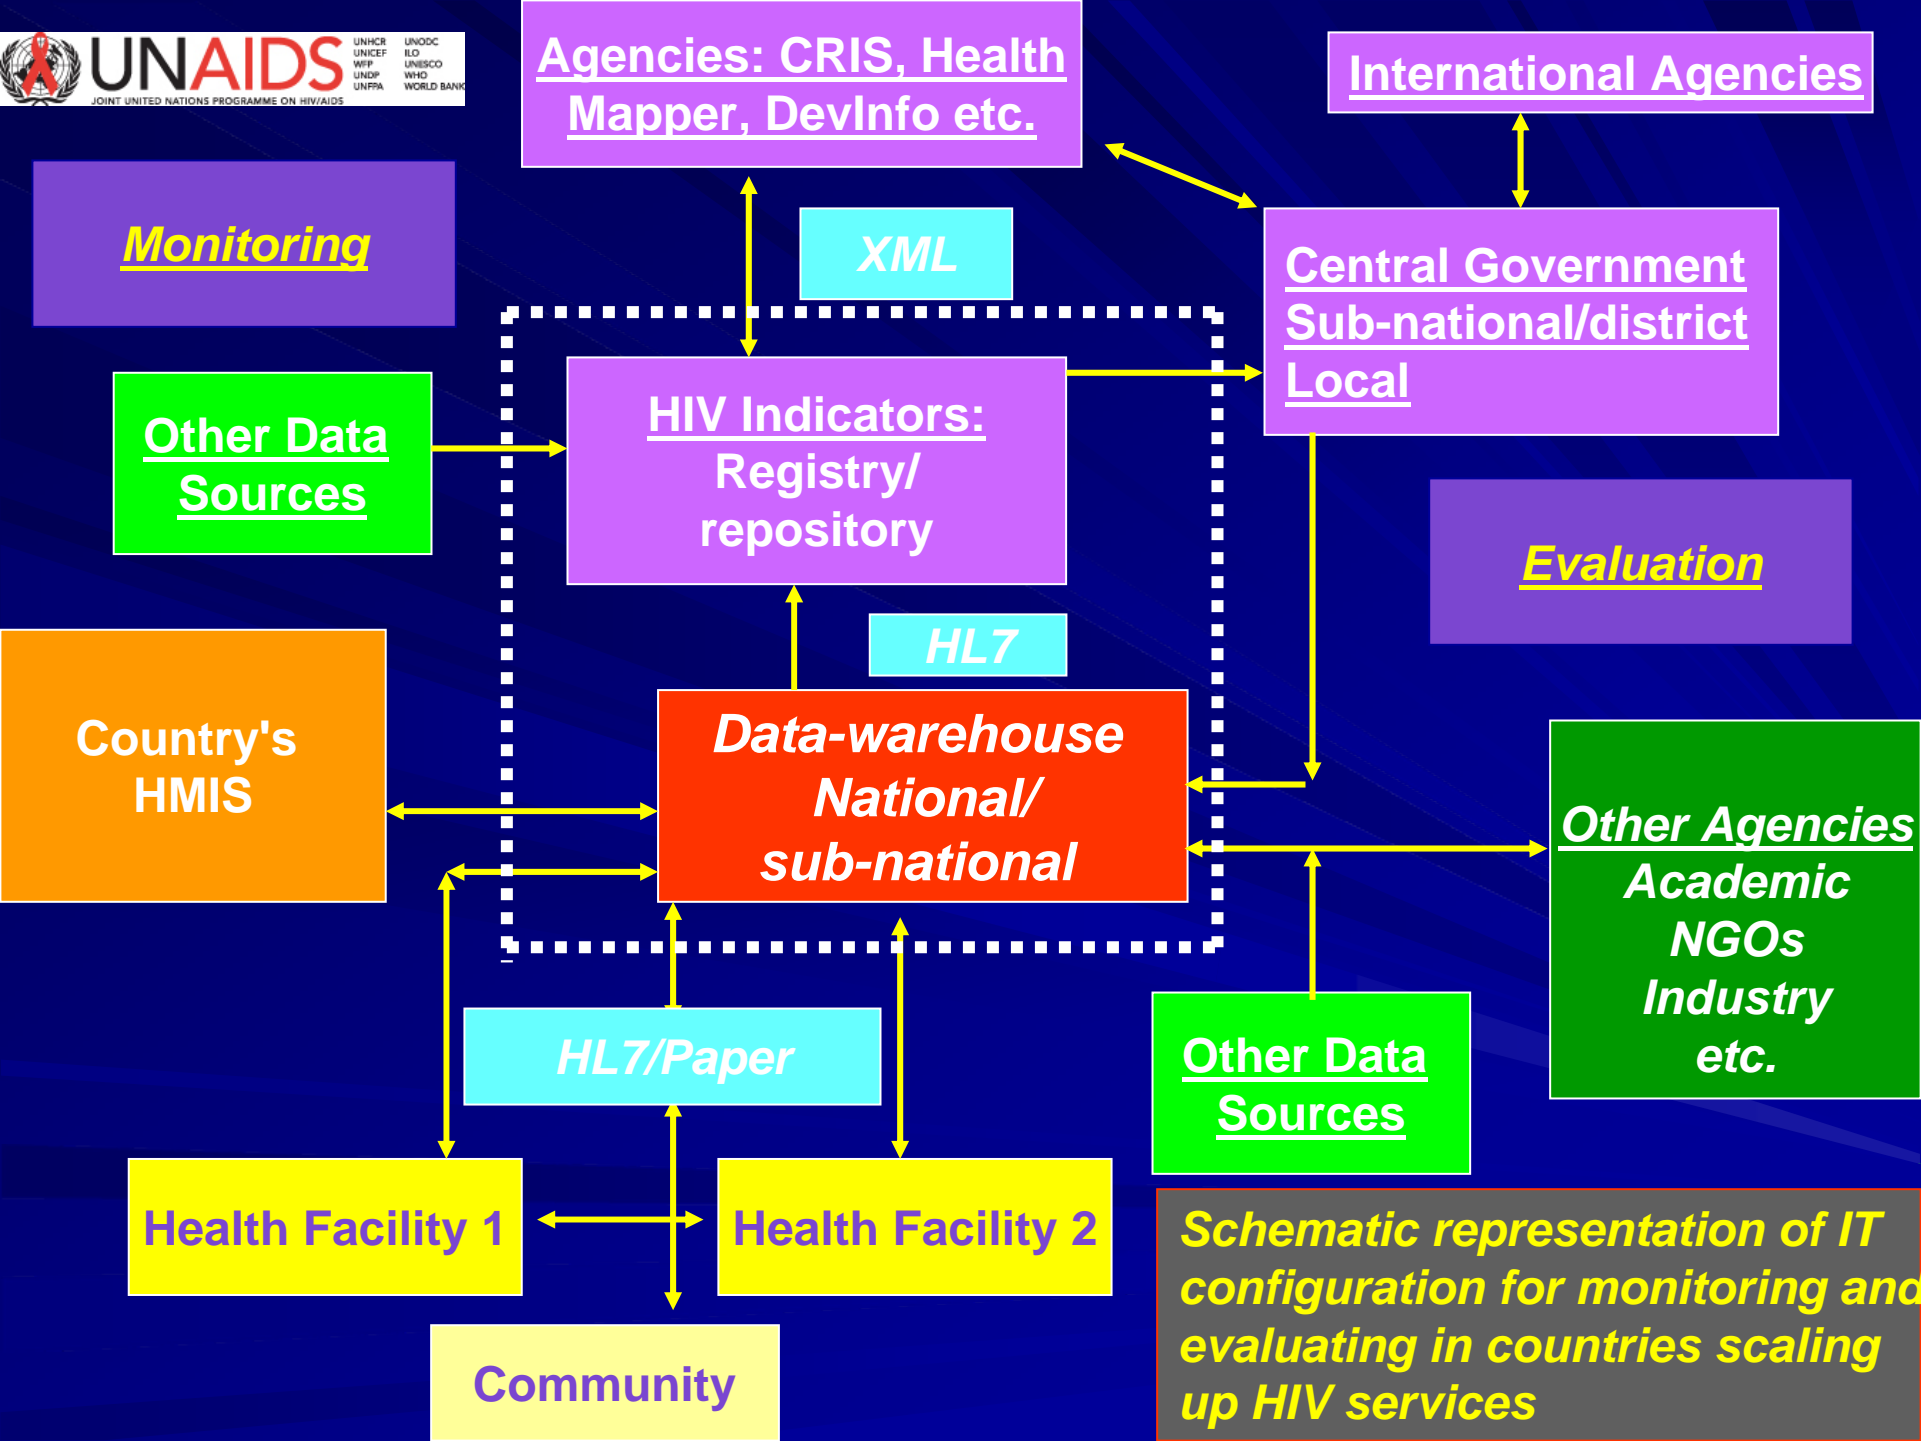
UNAIDS UNHCR UNICEF WFP UNDP UNFPA UNODC ILO UNESCO WHO WORLD BANK
JOINT UNITED NATIONS PROGRAMME ON HIV/AIDS

Agencies: CRIS, Health Mapper, DevInfo etc.

International Agencies

Monitoring

XML

Central Government Sub-national/district Local

Other Data Sources

HIV Indicators: Registry/ repository

Evaluation

HL7

Country's HMIS

Data-warehouse National/ sub-national

Other Agencies Academic NGOs Industry etc.

HL7/Paper

Other Data Sources

Health Facility 1

Health Facility 2

Schematic representation of IT configuration for monitoring and evaluating in countries scaling up HIV services

Community